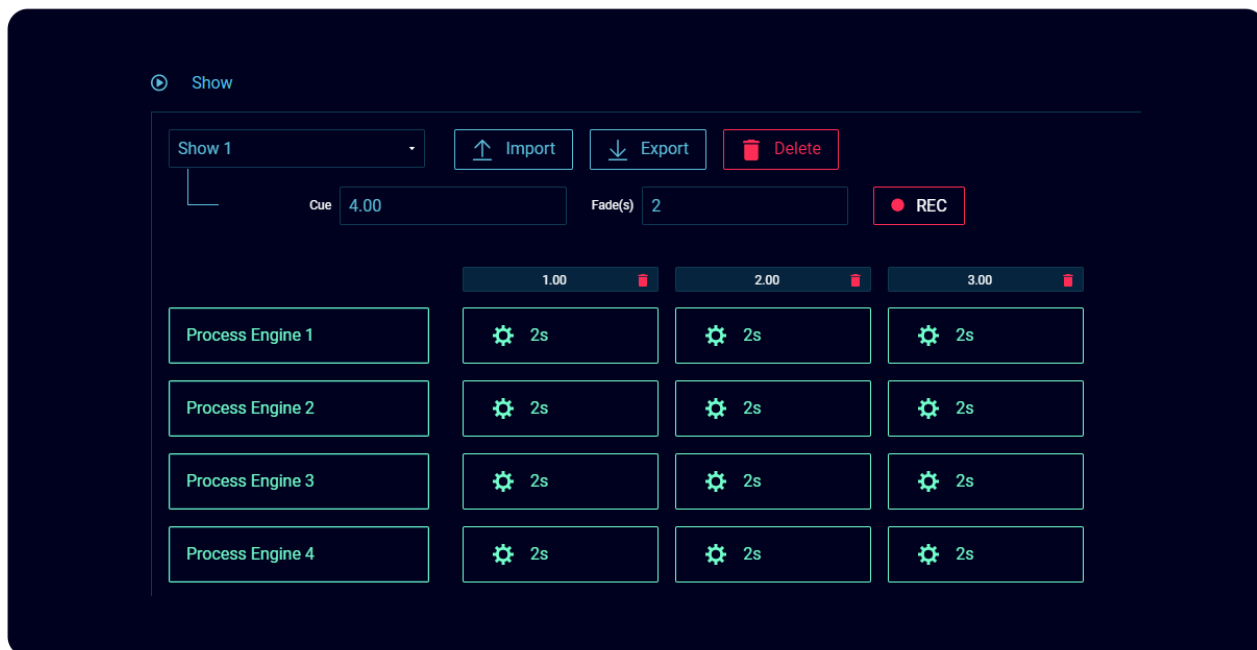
Show

Show 1

Import

Export

Delete

Cue 4.00

Fade(s) 2

REC

|  | 1.00 | 2.00 | 3.00 |
|---|---|---|---|
| Process Engine 1 | 2s | 2s | 2s |
| Process Engine 2 | 2s | 2s | 2s |
| Process Engine 3 | 2s | 2s | 2s |
| Process Engine 4 | 2s | 2s | 2s |